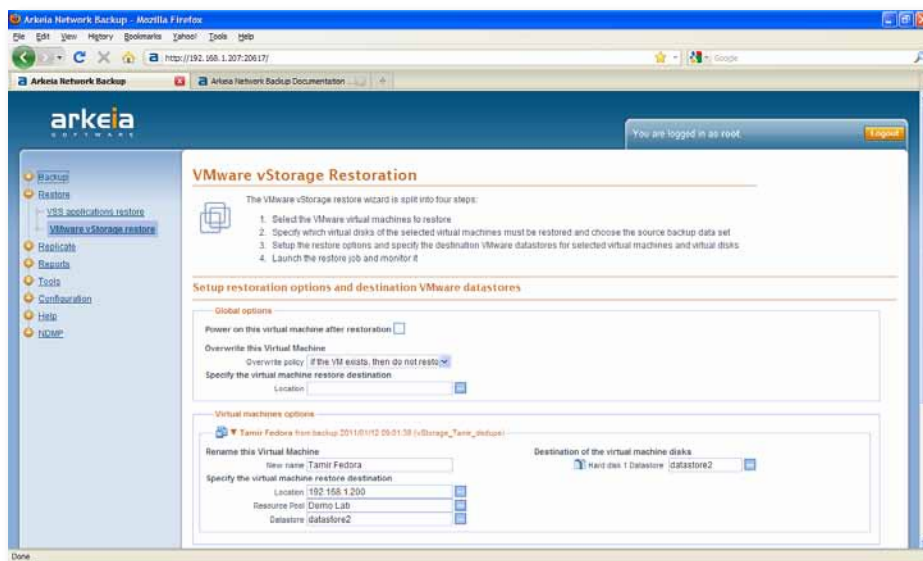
Arkeia Network Backup - Mozilla Firefox

File Edit View History Bookmarks Yahoo! Tools Help

http://192.168.1.207:20617/

Google

Arkeia Network Backup

Arkeia Network Backup Documentation

arkeia
SOFTWARE

You are logged in as root

Logout

Backup
Restore
VSS applications restore
VMware vStorage restore
Replicate
Reports
Tools
Configuration
Help
NDMP

VMware vStorage Restoration

The VMware vStorage restore wizard is split into four steps:

1. Select the VMware virtual machines to restore
2. Specify which virtual disks of the selected virtual machines must be restored and choose the source backup data set
3. Setup the restore options and specify the destination VMware datastores for selected virtual machines and virtual disks
4. Launch the restore job and monitor it

Setup restoration options and destination VMware datastores

Global options

Power on this virtual machine after restoration

Overwrite this Virtual Machine

Overwrite policy If the VM exists, then do not resto

Specify the virtual machine restore destination

Location

Virtual machines options

Tamir Fedora from backup 2011/01/12 09:01:38 (vStorage_Tamir_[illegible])

Rename this Virtual Machine

New name Tamir Fedora

Specify the virtual machine restore destination

Location 192.168.1.200

Resource Pool Demo Lab

Datastore datastore2

Destination of the virtual machine disks

Hard disk 1 Datastore datastore2

Done